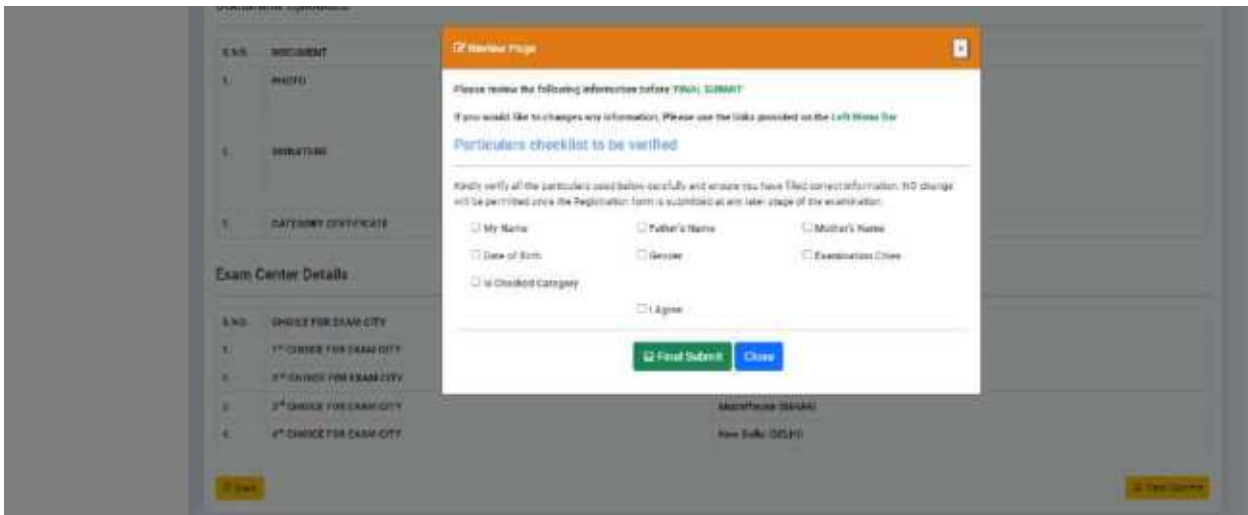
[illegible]

| S.NO. | DOCUMENT |
|---|---|
| 1. | PHOTO |
| 2. | SIGNATURE |
| 3. | CATEGORY CERTIFICATE |

Exam Center Details

| S.NO. | CHOICE FOR EXAM CITY | |
|---|---|---|
| 1. | 1st CHOICE FOR EXAM CITY | |
| 2. | 2nd CHOICE FOR EXAM CITY | |
| 3. | 3rd CHOICE FOR EXAM CITY | Muzaffarpur (BIHAR) |
| 4. | 4th CHOICE FOR EXAM CITY | New Delhi (DELHI) |

Back

Final Submit

Review Page

Please review the following information before FINAL SUBMIT

If you would like to changes any information, Please use the links provided on the Left Menu Bar

Particulars checklist to be verified

Kindly verify all the particulars used below carefully and ensure you have filled correct information. NO change will be permitted once the Registration form is submitted at any later stage of the examination.

☐ My Name ☐ Father's Name ☐ Mother's Name

☐ Date of Birth ☐ Gender ☐ Examination Cities

☐ Is Checked Category

☐ I Agree

Final Submit Close